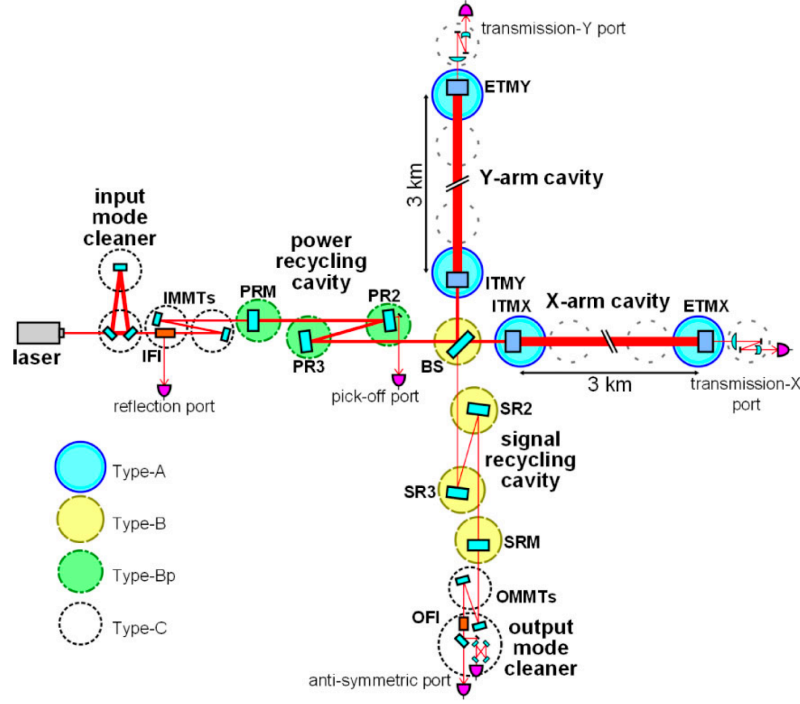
transmission-Y port

ETMY

3 km

Y-arm cavity

input mode cleaner

power recycling cavity

ITMY

PR2

PRM

IMMTs

ITMX

X-arm cavity

ETMX

laser

IFI

PR3

BS

reflection port

pick-off port

3 km

transmission-X port

SR2

signal recycling cavity

Type-A

SR3

Type-B

SRM

Type-Bp

OMMTs

Type-C

OFI

output mode cleaner

anti-symmetric port